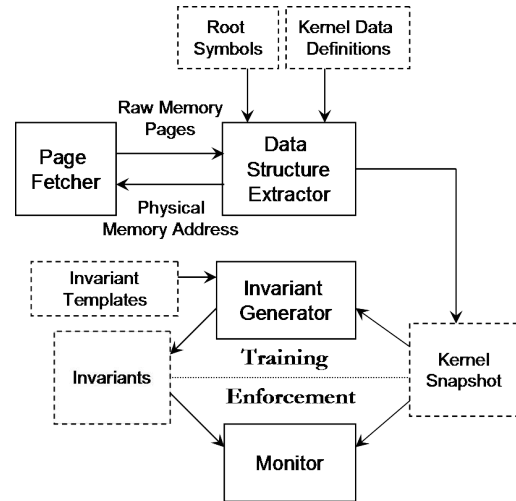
Root Symbols

Kernel Data Definitions

Raw Memory Pages

Page Fetcher

Data Structure Extractor

Physical Memory Address

Invariant Templates

Invariant Generator

Training

Invariants

Kernel Snapshot

Enforcement

Monitor